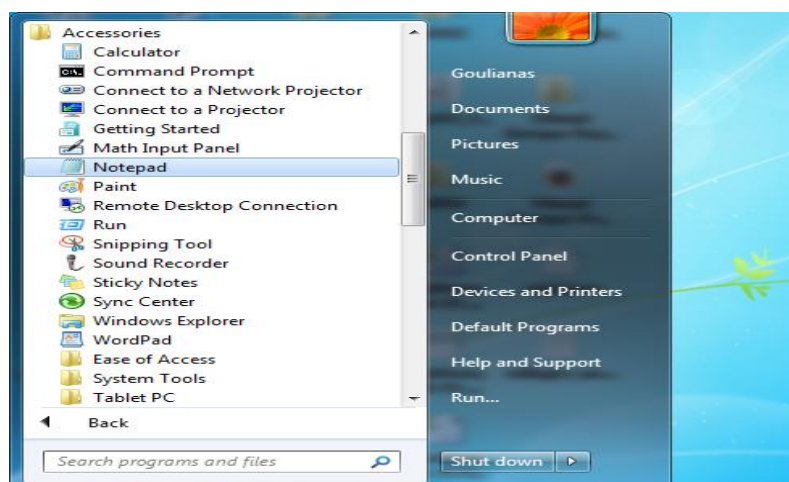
Accessories
Calculator
Command Prompt
Connect to a Network Projector
Connect to a Projector
Getting Started
Math Input Panel
Notepad
Paint
Remote Desktop Connection
Run
Snipping Tool
Sound Recorder
Sticky Notes
Sync Center
Windows Explorer
WordPad
Ease of Access
System Tools
Tablet PC
Back
Search programs and files

Goulianas
Documents
Pictures
Music
Computer
Control Panel
Devices and Printers
Default Programs
Help and Support
Run...
Shut down